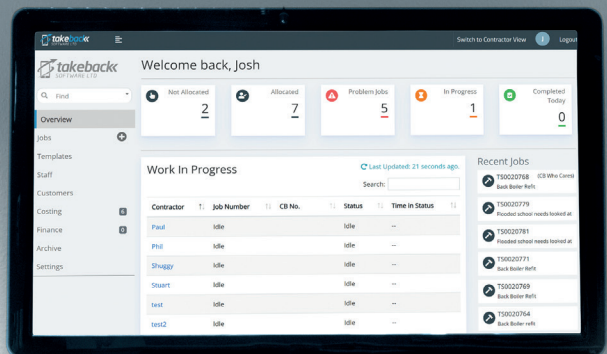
takeback SOFTWARE LTD

Switch to Contractor View

Logout

takeback SOFTWARE LTD

Find

Overview

Jobs

Templates

Staff

Customers

Costing 6

Finance 0

Archive

Settings

Welcome back, Josh

Not Allocated 2

Allocated 7

Problem Jobs 5

In Progress 1

Completed Today 0

Work In Progress

Last Updated: 21 seconds ago.

Search:

| Contractor | Job Number | CB No. | Status | Time in Status |
|---|---|---|---|---|
| Paul | Idle | | Idle | -- |
| Phil | Idle | | Idle | -- |
| Shuggy | Idle | | Idle | -- |
| Stuart | Idle | | Idle | -- |
| test | Idle | | Idle | -- |
| test2 | Idle | | Idle | -- |

Recent Jobs

TS0020768 (CB Who Cares) Back Boiler Refit

TS0020779 Flooded school needs looked at

TS0020781 Flooded school needs looked at

TS0020771 Back Boiler Refit

TS0020769 Back Boiler Refit

TS0020764 Back Boiler refit